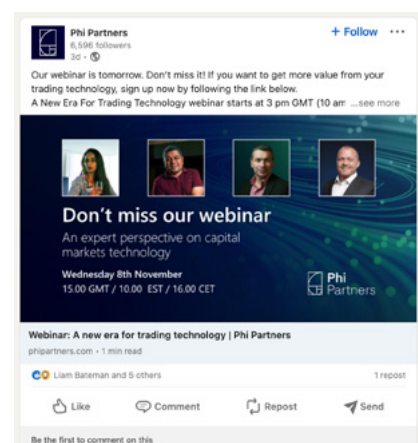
Phi Partners
6,596 followers
3d •

+ Follow ···

Our webinar is tomorrow. Don't miss it! If you want to get more value from your trading technology, sign up now by following the link below.
A New Era For Trading Technology webinar starts at 3 pm GMT (10 am ...see more

Don't miss our webinar
An expert perspective on capital markets technology
Wednesday 8th November
15.00 GMT / 10.00 EST / 16.00 CET

Phi Partners

Webinar: A new era for trading technology | Phi Partners
phipartners.com • 1 min read

Liam Bateman and 5 others
1 repost

Like
Comment
Repost
Send

Be the first to comment on this